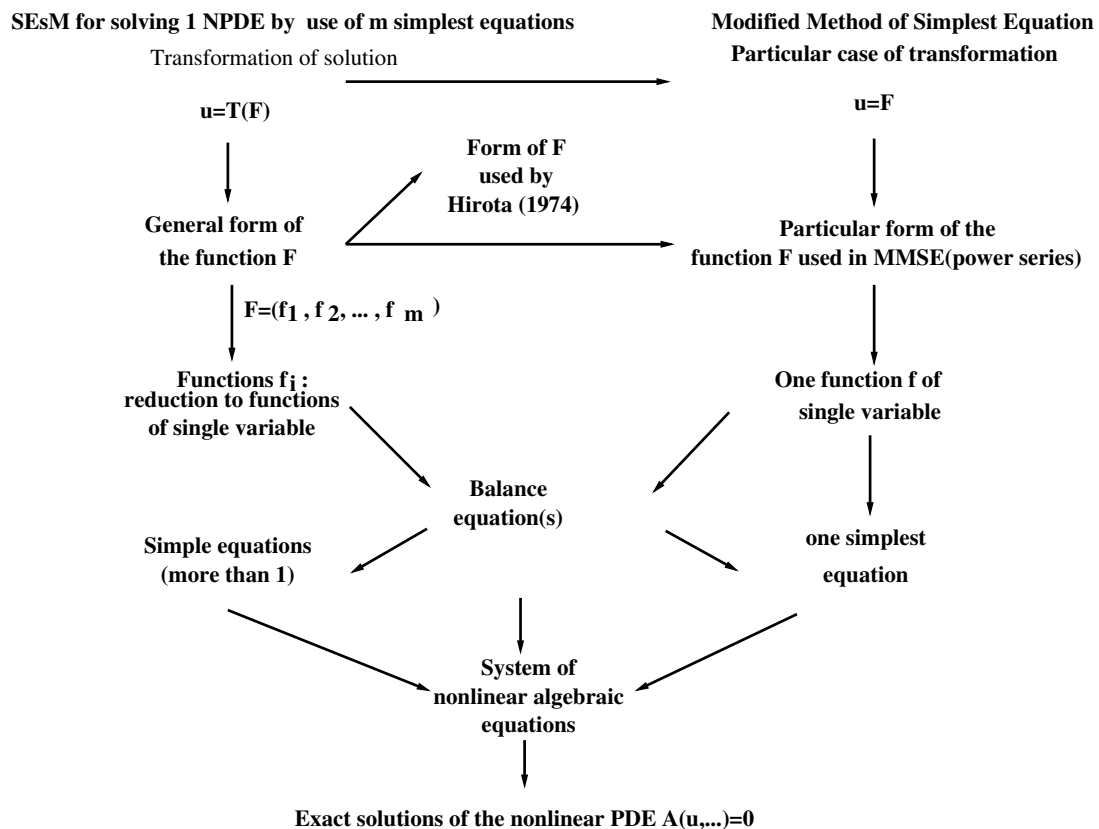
SEsM for solving 1 NPDE by use of m simplest equations

Modified Method of Simplest Equation
Particular case of transformation

Transformation of solution

u=T(F)

u=F

Form of F used by Hirota (1974)

General form of the function F

Particular form of the function F used in MMSE(power series)

$F=(f_1, f_2, ..., f_m)$

Functions $f_i$: reduction to functions of single variable

One function f of single variable

Balance equation(s)

Simple equations (more than 1)

one simplest equation

System of nonlinear algebraic equations

Exact solutions of the nonlinear PDE A(u,...)=0